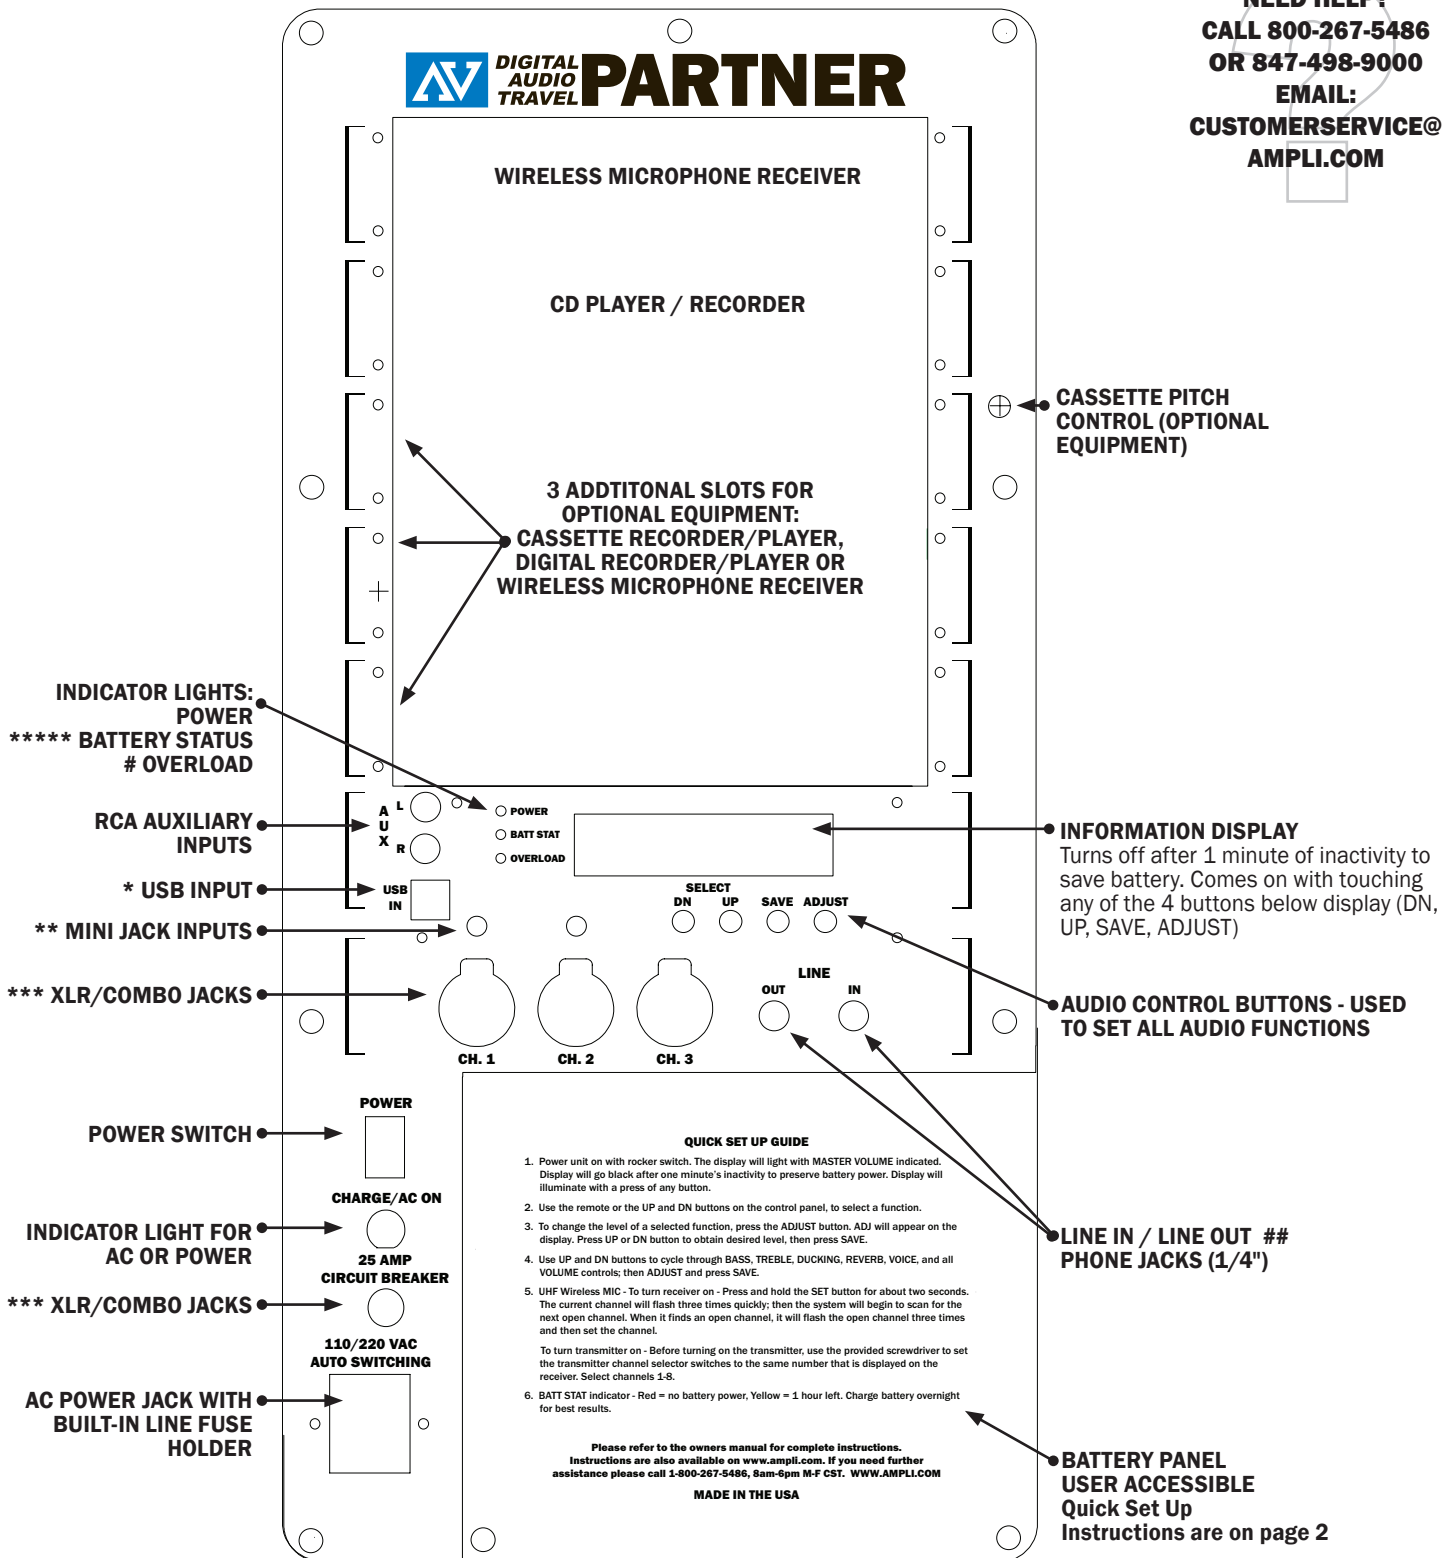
NEED HELP?
CALL 800-267-5486
OR 847-498-9000
EMAIL:
CUSTOMERSERVICE@
AMPLI.COM

DIGITAL AUDIO TRAVEL PARTNER

WIRELESS MICROPHONE RECEIVER

CD PLAYER / RECORDER

CASSETTE PITCH CONTROL (OPTIONAL EQUIPMENT)

3 ADDTITONAL SLOTS FOR OPTIONAL EQUIPMENT: CASSETTE RECORDER/PLAYER, DIGITAL RECORDER/PLAYER OR WIRELESS MICROPHONE RECEIVER

INDICATOR LIGHTS:
POWER
***** BATTERY STATUS
# OVERLOAD

RCA AUXILIARY INPUTS

* USB INPUT

** MINI JACK INPUTS

*** XLR/COMBO JACKS

A U X L R

USB IN

POWER
BATT STAT
OVERLOAD

INFORMATION DISPLAY
Turns off after 1 minute of inactivity to save battery. Comes on with touching any of the 4 buttons below display (DN, UP, SAVE, ADJUST)

SELECT
DN UP SAVE ADJUST

AUDIO CONTROL BUTTONS - USED TO SET ALL AUDIO FUNCTIONS

LINE
OUT IN

CH. 1 CH. 2 CH. 3

POWER SWITCH

POWER

CHARGE/AC ON

INDICATOR LIGHT FOR AC OR POWER

25 AMP CIRCUIT BREAKER

*** XLR/COMBO JACKS

110/220 VAC AUTO SWITCHING

AC POWER JACK WITH BUILT-IN LINE FUSE HOLDER

QUICK SET UP GUIDE

1. Power unit on with rocker switch. The display will light with MASTER VOLUME indicated. Display will go black after one minute's inactivity to preserve battery power. Display will illuminate with a press of any button.

2. Use the remote or the UP and DN buttons on the control panel, to select a function.

3. To change the level of a selected function, press the ADJUST button. ADJ will appear on the display. Press UP or DN button to obtain desired level, then press SAVE.

4. Use UP and DN buttons to cycle through BASS, TREBLE, DUCKING, REVERB, VOICE, and all VOLUME controls; then ADJUST and press SAVE.

5. UHF Wireless MIC - To turn receiver on - Press and hold the SET button for about two seconds. The current channel will flash three times quickly; then the system will begin to scan for the next open channel. When it finds an open channel, it will flash the open channel three times and then set the channel.

To turn transmitter on - Before turning on the transmitter, use the provided screwdriver to set the transmitter channel selector switches to the same number that is displayed on the receiver. Select channels 1-8.

6. BATT STAT indicator - Red = no battery power, Yellow = 1 hour left. Charge battery overnight for best results.

Please refer to the owners manual for complete instructions.
Instructions are also available on www.ampli.com. If you need further assistance please call 1-800-267-5486, 8am-6pm M-F CST. WWW.AMPLI.COM

MADE IN THE USA

LINE IN / LINE OUT ## PHONE JACKS (1/4")

BATTERY PANEL
USER ACCESSIBLE
Quick Set Up
Instructions are on page 2